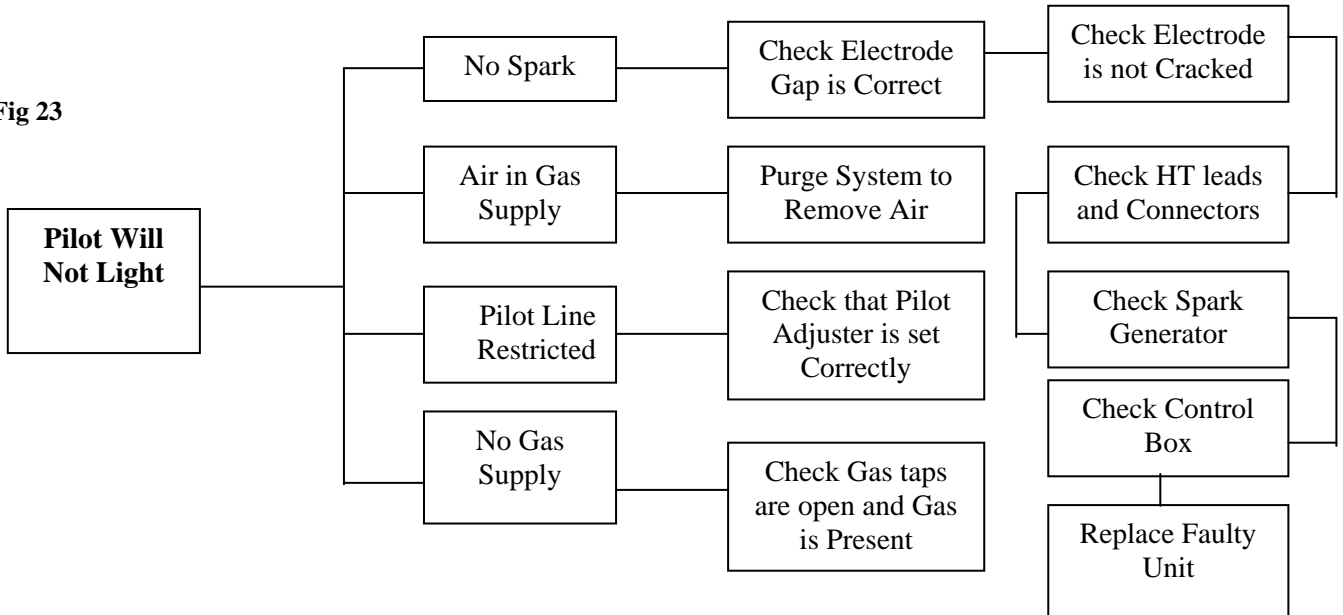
Fig 23

Pilot Will Not Light

No Spark

Check Electrode Gap is Correct

Check Electrode is not Cracked

Air in Gas Supply

Purge System to Remove Air

Check HT leads and Connectors

Pilot Line Restricted

Check that Pilot Adjuster is set Correctly

Check Spark Generator

Check Control Box

No Gas Supply

Check Gas taps are open and Gas is Present

Replace Faulty Unit